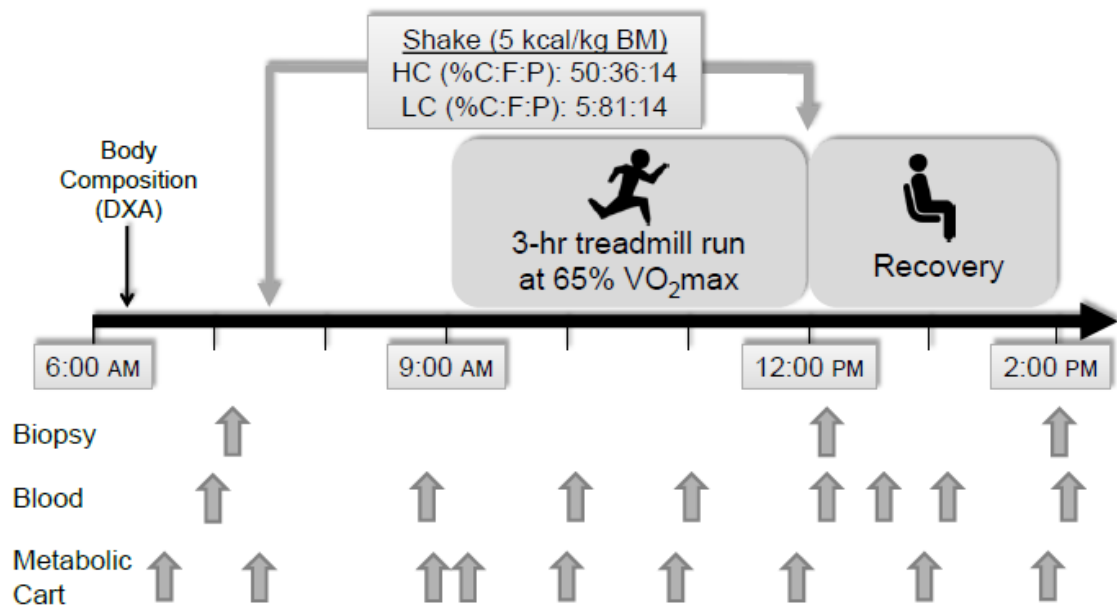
Shake (5 kcal/kg BM)
HC (%C:F:P): 50:36:14
LC (%C:F:P): 5:81:14

Body Composition (DXA)

3-hr treadmill run at 65% $VO_2$max

Recovery

6:00 AM

9:00 AM

12:00 PM

2:00 PM

Biopsy

Blood

Metabolic Cart